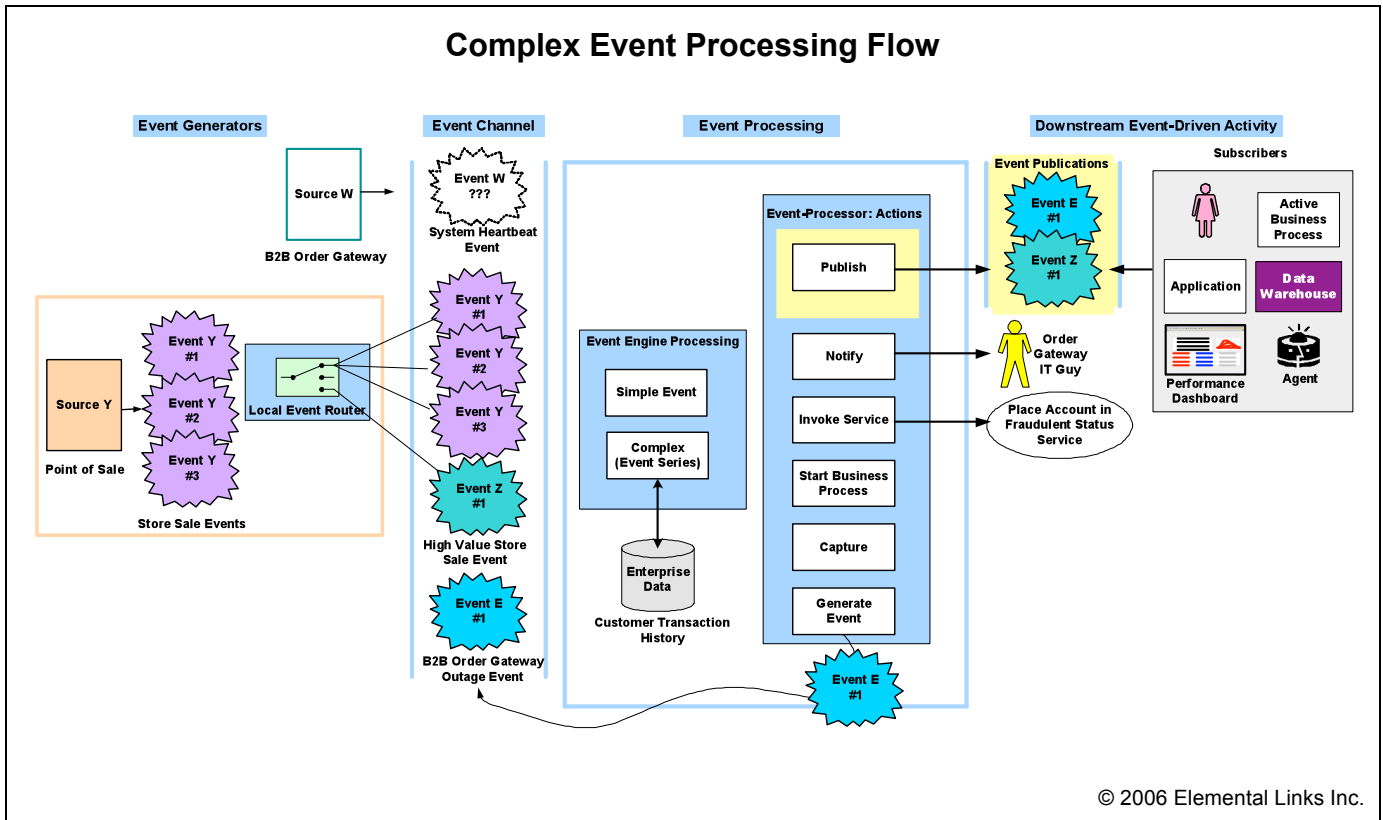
Complex Event Processing Flow

Event Generators

Source W

B2B Order Gateway

Source Y

Point of Sale

Event Y #1

Event Y #2

Event Y #3

Local Event Router

Store Sale Events

Event Channel

Event W ???

System Heartbeat Event

Event Y #1

Event Y #2

Event Y #3

Event Z #1

High Value Store Sale Event

Event E #1

B2B Order Gateway Outage Event

Event Processing

Event Engine Processing

Simple Event

Complex (Event Series)

Enterprise Data

Customer Transaction History

Event-Processor: Actions

Publish

Notify

Invoke Service

Start Business Process

Capture

Generate Event

Event E #1

Downstream Event-Driven Activity

Event Publications

Event E #1

Event Z #1

Order Gateway IT Guy

Place Account in Fraudulent Status Service

Subscribers

Active Business Process

Application

Data Warehouse

Performance Dashboard

Agent

© 2006 Elemental Links Inc.